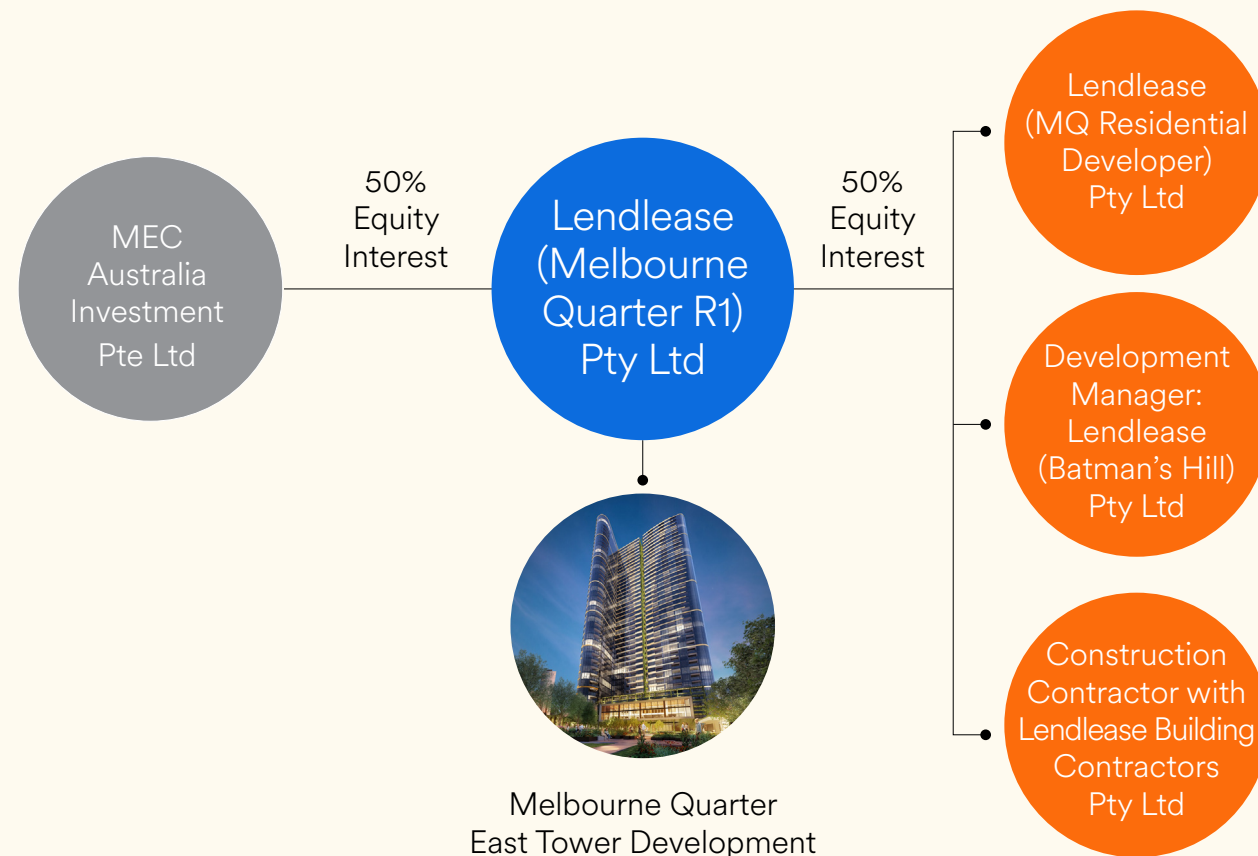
MEC Australia Investment Pte Ltd

50% Equity Interest

Lendlease (Melbourne Quarter R1) Pty Ltd

50% Equity Interest

Lendlease (MQ Residential Developer) Pty Ltd

Development Manager: Lendlease (Batman's Hill) Pty Ltd

Construction Contractor with Lendlease Building Contractors Pty Ltd

Melbourne Quarter East Tower Development